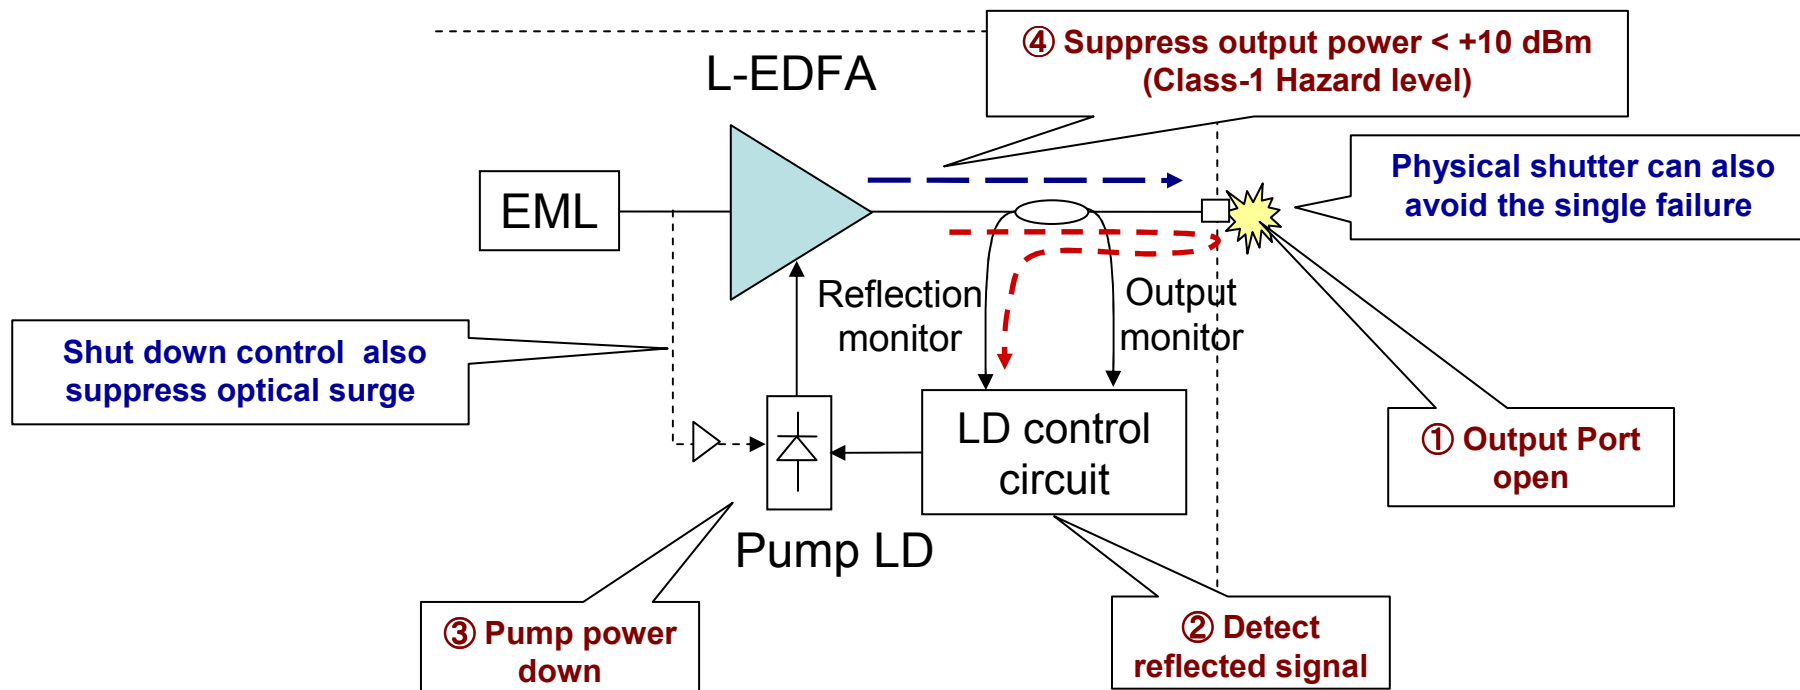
④ Suppress output power < +10 dBm (Class-1 Hazard level)

L-EDFA

Physical shutter can also avoid the single failure

EML

Reflection monitor

Output monitor

Shut down control also suppress optical surge

LD control circuit

① Output Port open

Pump LD

③ Pump power down

② Detect reflected signal